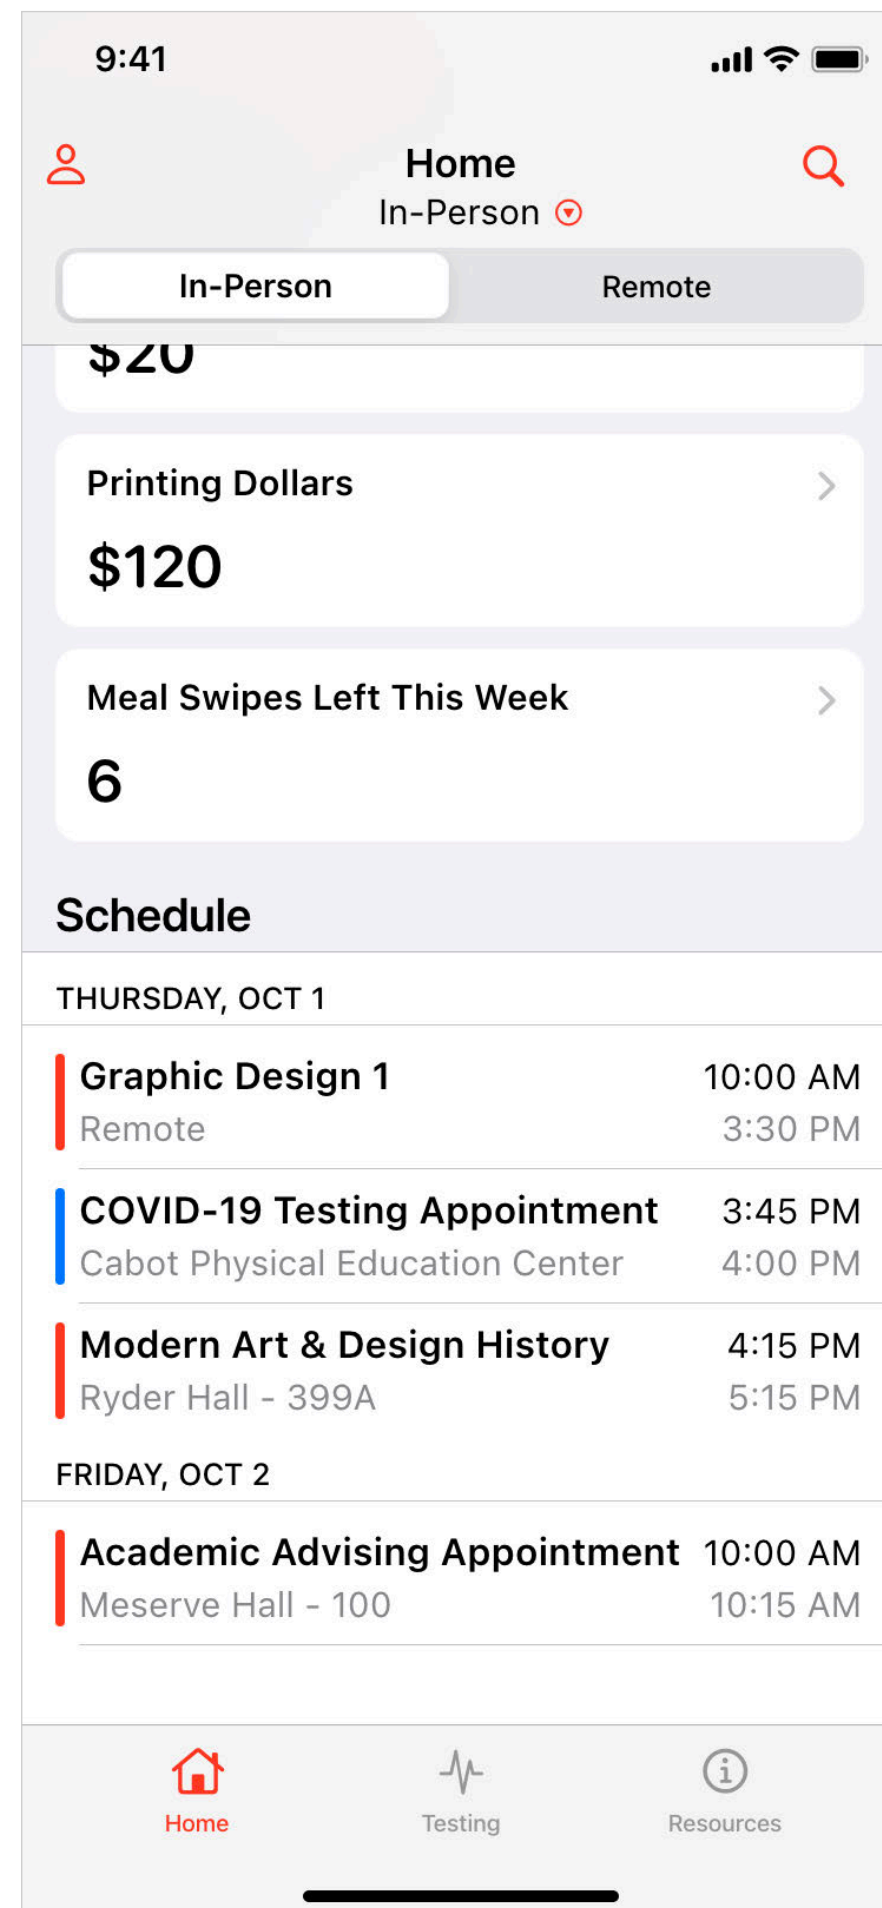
9:41

Home
In-Person

In-Person | Remote

$20

Printing Dollars
$120

Meal Swipes Left This Week
6

Schedule

THURSDAY, OCT 1

Graphic Design 1 10:00 AM
Remote 3:30 PM

COVID-19 Testing Appointment 3:45 PM
Cabot Physical Education Center 4:00 PM

Modern Art & Design History 4:15 PM
Ryder Hall - 399A 5:15 PM

FRIDAY, OCT 2

Academic Advising Appointment 10:00 AM
Meserve Hall - 100 10:15 AM

Home Testing Resources